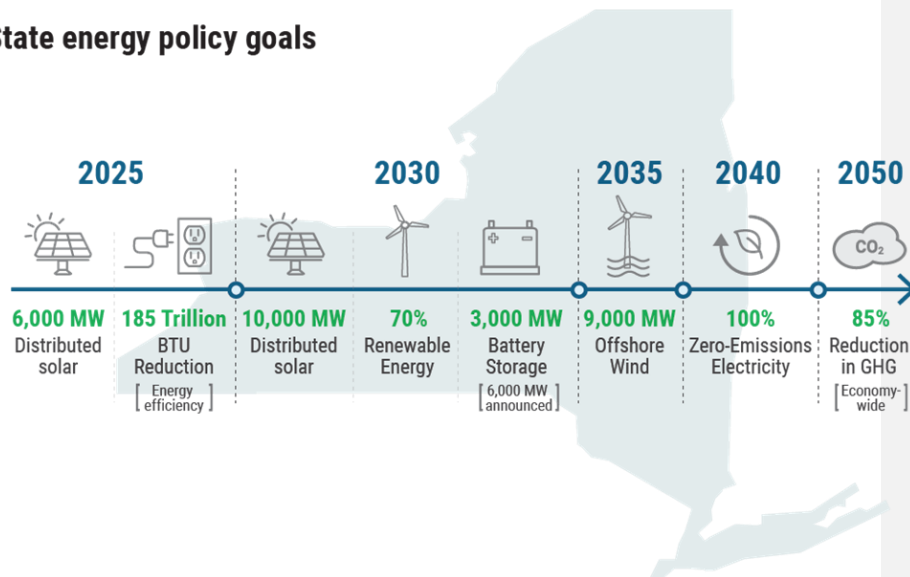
state energy policy goals

2025

6,000 MW
Distributed solar

185 Trillion
BTU Reduction
[Energy efficiency]

2030

10,000 MW
Distributed solar

70%
Renewable Energy

3,000 MW
Battery Storage
[6,000 MW announced]

2035

9,000 MW
Offshore Wind

2040

100%
Zero-Emissions Electricity

2050

$CO_2$

85%
Reduction in GHG
[Economy-wide]